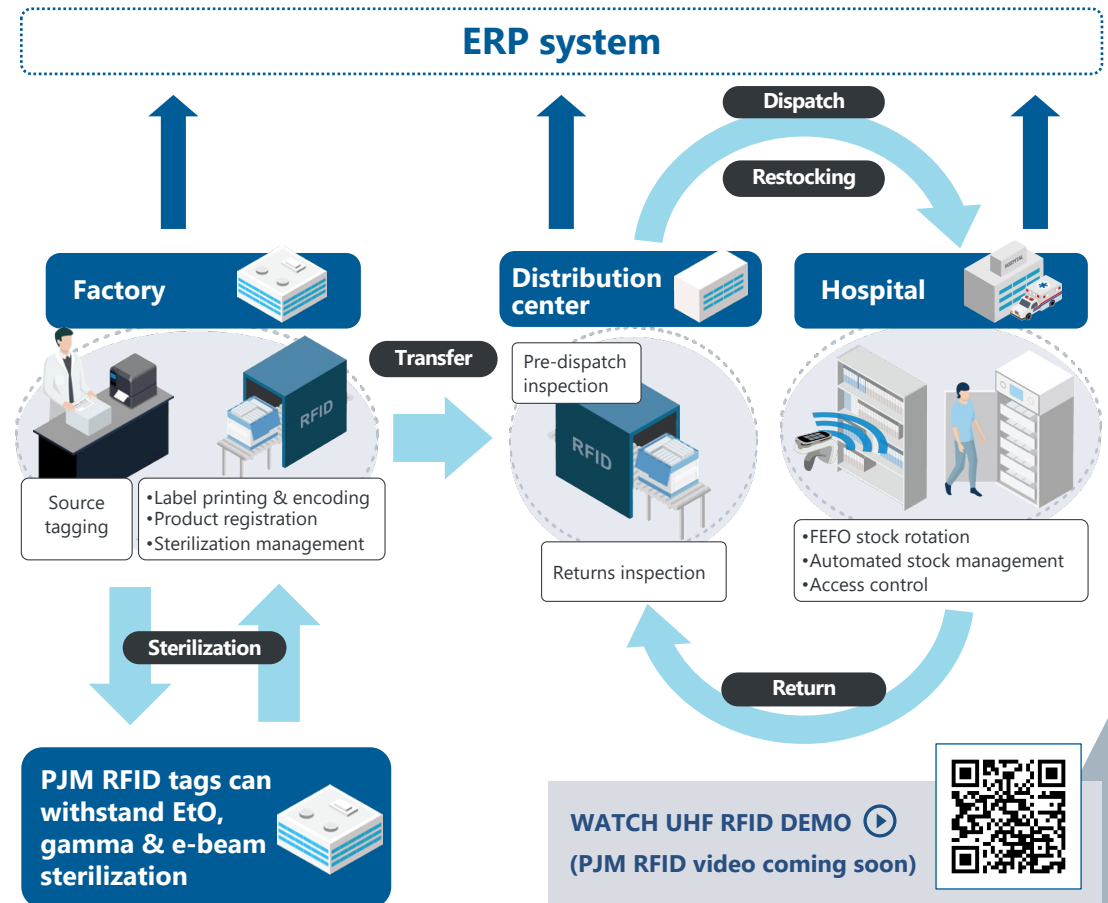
ERP system

Dispatch

Restocking

Factory

Distribution center

Hospital

Transfer

RFID

Pre-dispatch inspection

RFID

Source tagging

•Label printing & encoding
•Product registration
•Sterilization management

Returns inspection

•FEFO stock rotation
•Automated stock management
•Access control

Sterilization

Return

PJM RFID tags can withstand EtO, gamma & e-beam sterilization

WATCH UHF RFID DEMO
(PJM RFID video coming soon)